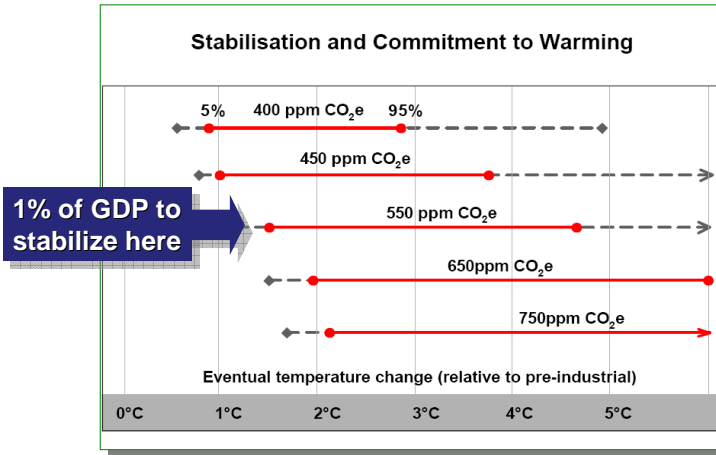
Stabilisation and Commitment to Warming

5% 400 ppm $CO_2e$ 95%

450 ppm $CO_2e$

1% of GDP to stabilize here

550 ppm $CO_2e$

650ppm $CO_2e$

750ppm $CO_2e$

Eventual temperature change (relative to pre-industrial)

0°C 1°C 2°C 3°C 4°C 5°C